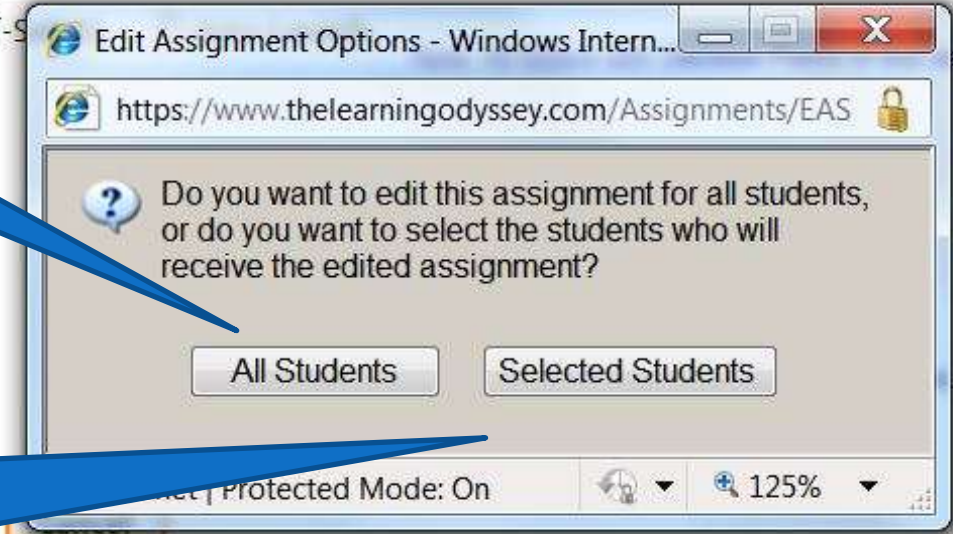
Edit Assignment Options - Windows Intern...

https://www.thelearningodyssey.com/Assignments/EAS

Do you want to edit this assignment for all students, or do you want to select the students who will receive the edited assignment?

All Students

Selected Students

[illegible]net | Protected Mode: On

125%